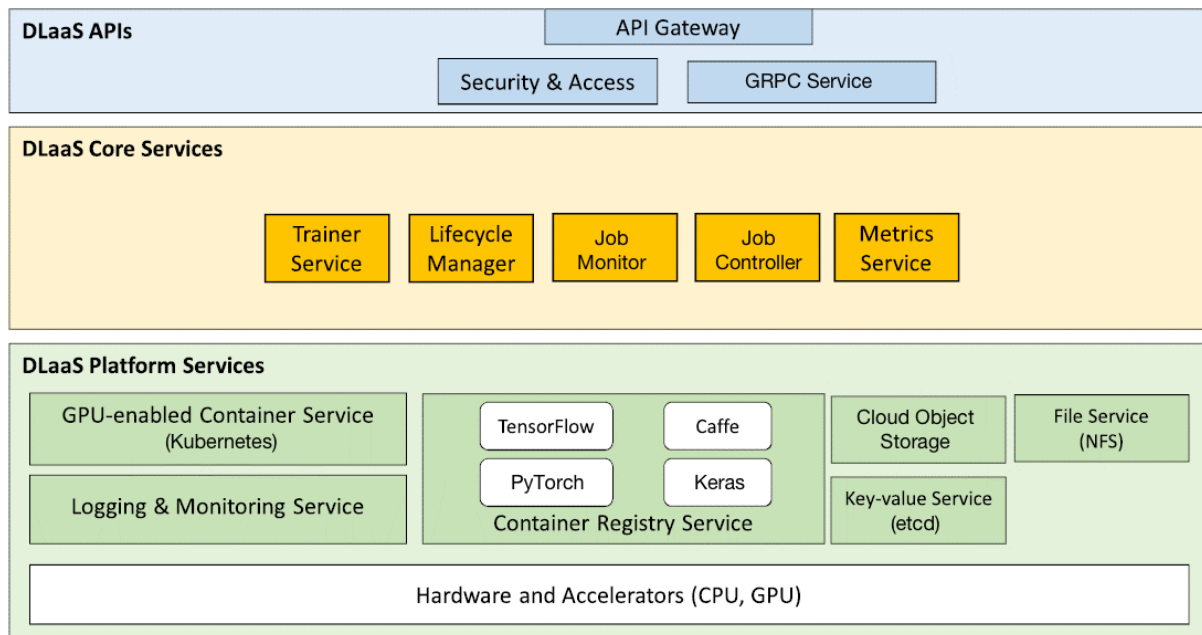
DLaaS APIs

API Gateway

Security & Access

GRPC Service

DLaaS Core Services

Trainer Service

Lifecycle Manager

Job Monitor

Job Controller

Metrics Service

DLaaS Platform Services

GPU-enabled Container Service (Kubernetes)

Logging & Monitoring Service

TensorFlow

Caffe

PyTorch

Keras

Container Registry Service

Cloud Object Storage

File Service (NFS)

Key-value Service (etcd)

Hardware and Accelerators (CPU, GPU)